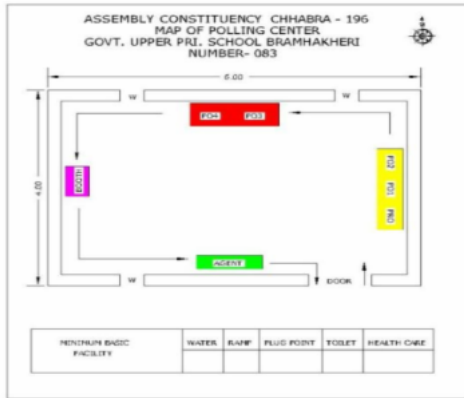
ASSEMBLY CONSTITUENCY CHHABRA - 196
MAP OF POLLING CENTER
GOVT. UPPER PRI. SCHOOL BRAMHAKHERI
NUMBER- 083

6.00

W W

PO4 PO3

4.00

BOOTH

PO2 PO1 PRO

AGENT

W W DOOR

| MINIMUM BASIC FACILITY | WATER | RAMP | PLUG POINT | TOILET | HEALTH CARE |
|---|---|---|---|---|---|
| | | | | | |